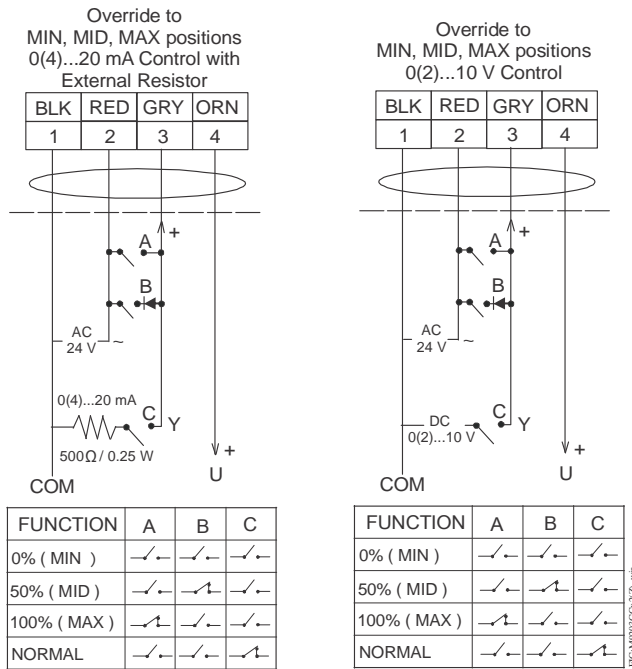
Override to MIN, MID, MAX positions 0(4)...20 mA Control with External Resistor

| BLK | RED | GRY | ORN |
|---|---|---|---|
| 1 | 2 | 3 | 4 |

A
+
B
AC 24 V ~
0(4)...20 mA
C
Y
500Ω / 0.25 W
+
U
COM

| FUNCTION | A | B | C |
|---|---|---|---|
| 0% ( MIN ) | | | |
| 50% ( MID ) | | | |
| 100% ( MAX ) | | | |
| NORMAL | | | |

Override to MIN, MID, MAX positions 0(2)...10 V Control

| BLK | RED | GRY | ORN |
|---|---|---|---|
| 1 | 2 | 3 | 4 |

A
+
B
AC 24 V ~
DC 0(2)...10 V
C
Y
+
U
COM

| FUNCTION | A | B | C |
|---|---|---|---|
| 0% ( MIN ) | | | |
| 50% ( MID ) | | | |
| 100% ( MAX ) | | | |
| NORMAL | | | |

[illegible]